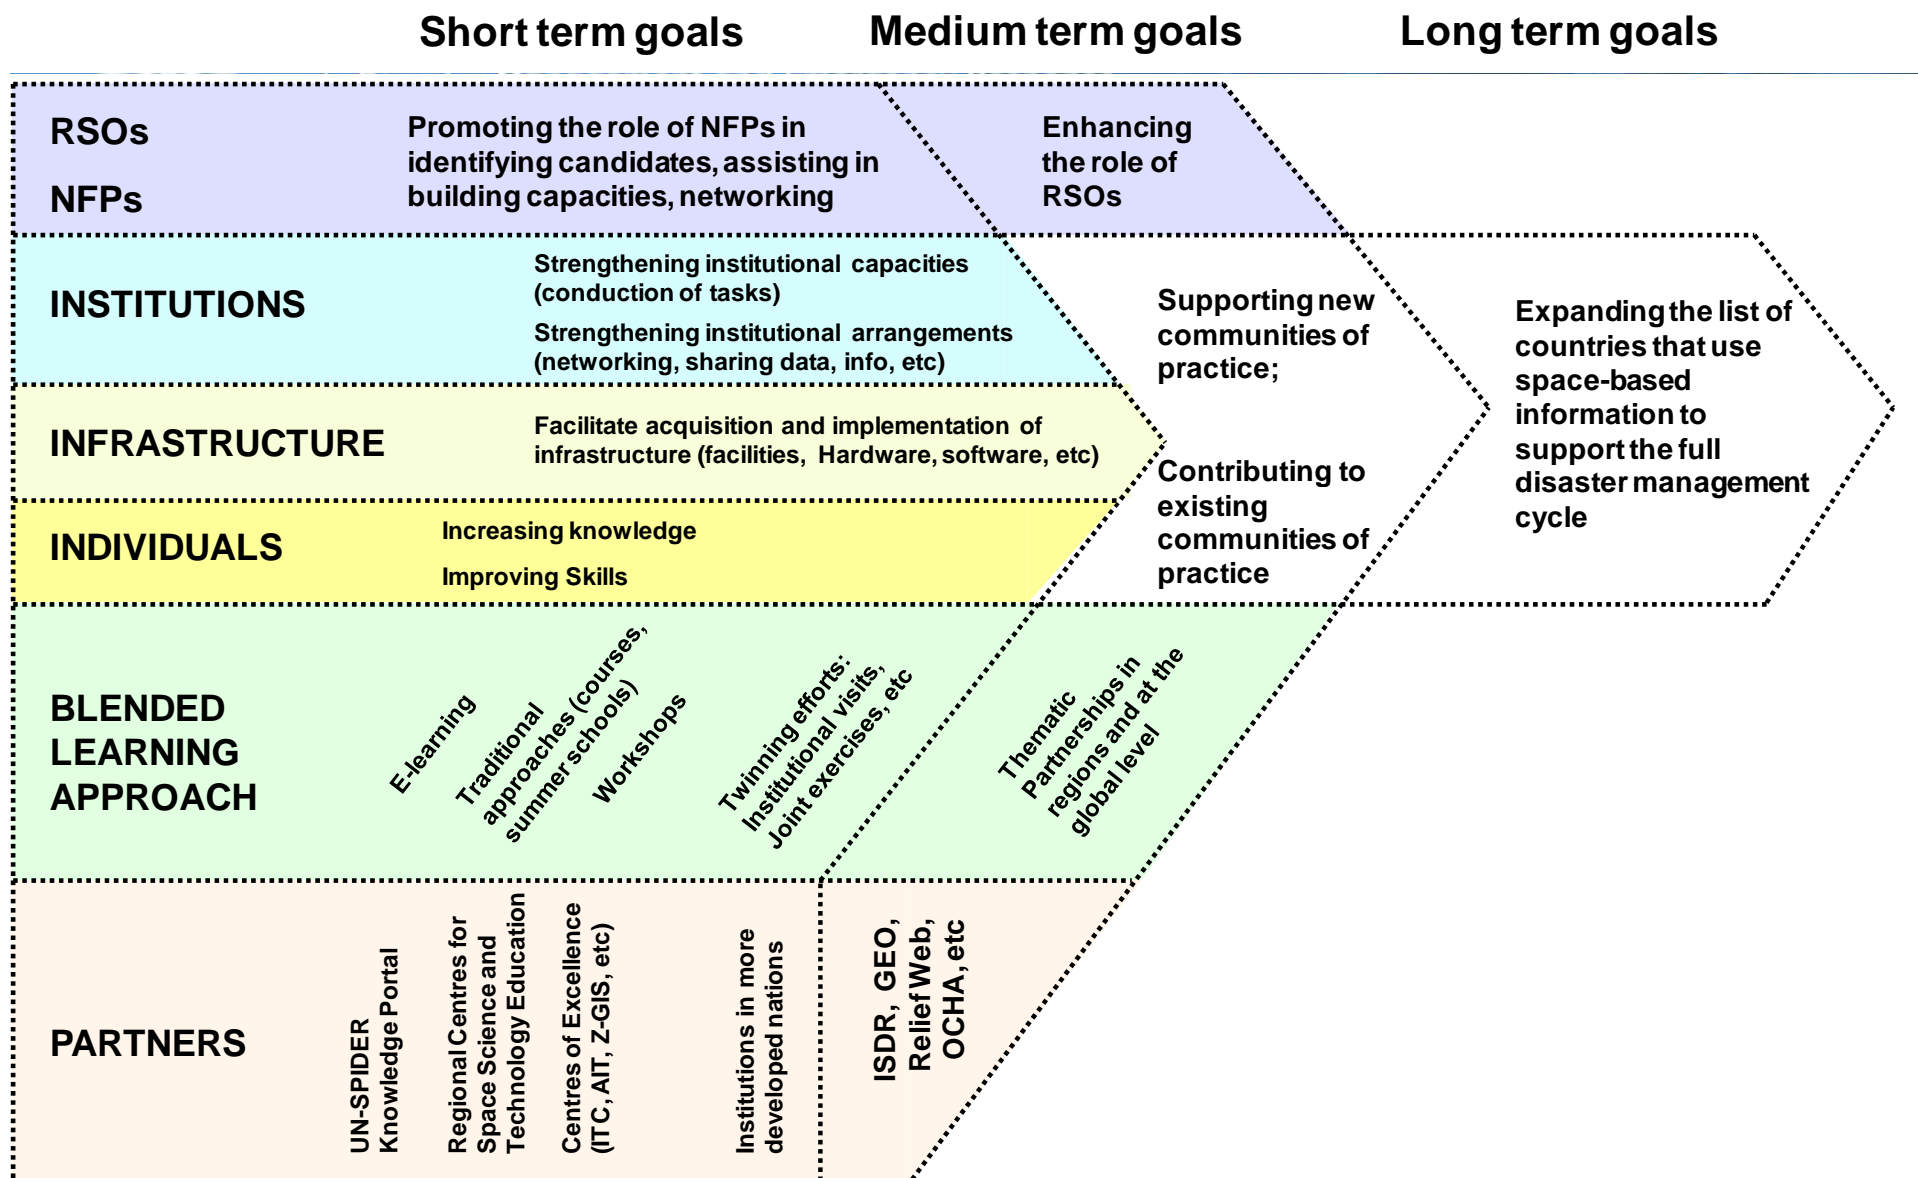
Short term goals Medium term goals Long term goals

RSOs

NFPs

Promoting the role of NFPs in identifying candidates, assisting in building capacities, networking

Enhancing the role of RSOs

INSTITUTIONS

Strengthening institutional capacities (conduction of tasks)

Strengthening institutional arrangements (networking, sharing data, info, etc)

Supporting new communities of practice;

Expanding the list of countries that use space-based information to support the full disaster management cycle

INFRASTRUCTURE

Facilitate acquisition and implementation of infrastructure (facilities, Hardware, software, etc)

Contributing to existing communities of practice

INDIVIDUALS

Increasing knowledge

Improving Skills

BLENDED LEARNING APPROACH

E-learning

Traditional approaches (courses, summer schools)

Workshops

Twinning efforts: Institutional visits, Joint exercises, etc

Thematic Partnerships in regions and at the global level

PARTNERS

UN-SPIDER Knowledge Portal

Regional Centres for Space Science and Technology Education

Centres of Excellence (ITC, AIT, Z-GIS, etc)

Institutions in more developed nations

ISDR, GEO, Relief Web, OCHA, etc